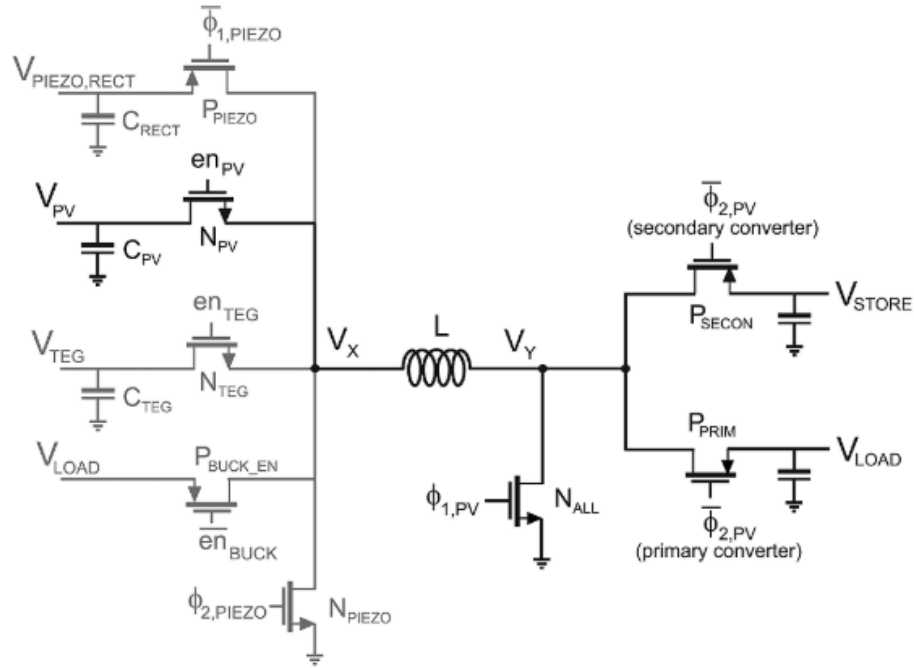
$\overline{\phi}_{1,PIEZO}$

$V_{PIEZO,RECT}$

$C_{RECT}$

$P_{PIEZO}$

$en_{PV}$

$V_{PV}$

$C_{PV}$

$N_{PV}$

$\overline{\phi}_{2,PV}$
(secondary converter)

$V_{STORE}$

$P_{SECON}$

$en_{TEG}$

$V_{TEG}$

$N_{TEG}$

$C_{TEG}$

$V_X$

L

$V_Y$

$P_{PRIM}$

$V_{LOAD}$

$P_{BUCK\_EN}$

$V_{LOAD}$

$\overline{en}_{BUCK}$

$\phi_{1,PV}$

$N_{ALL}$

$\overline{\phi}_{2,PV}$
(primary converter)

$\phi_{2,PIEZO}$

$N_{PIEZO}$